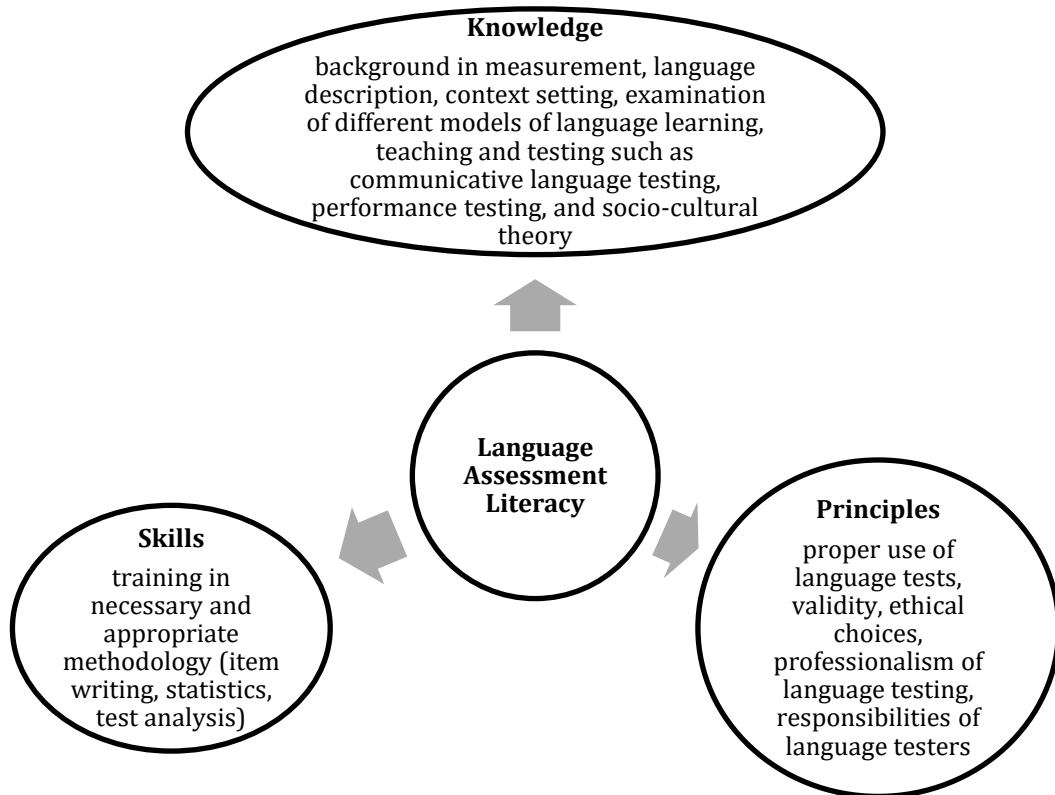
Knowledge

background in measurement, language description, context setting, examination of different models of language learning, teaching and testing such as communicative language testing, performance testing, and socio-cultural theory

Language Assessment Literacy

Skills

training in necessary and appropriate methodology (item writing, statistics, test analysis)

Principles

proper use of language tests, validity, ethical choices, professionalism of language testing, responsibilities of language testers